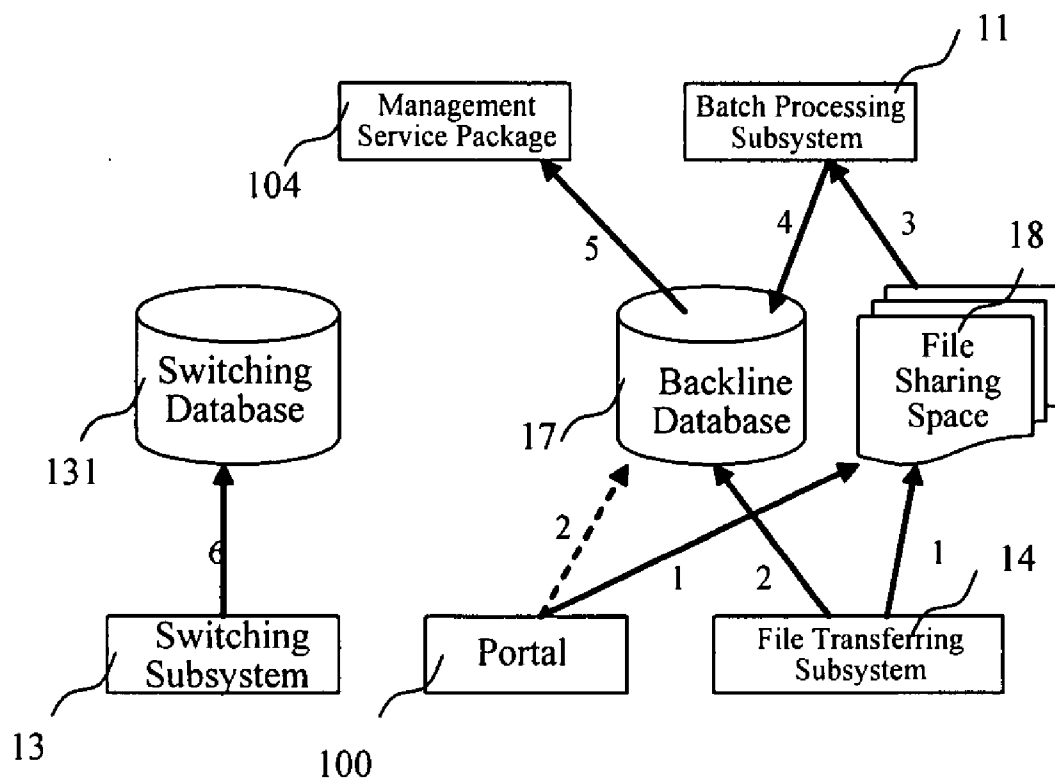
11

Management Service Package

Batch Processing Subsystem

104

5

4

3

18

Switching Database

Backline Database

File Sharing Space

131

17

2

1

2

1

14

6

Switching Subsystem

Portal

File Transferring Subsystem

13

100